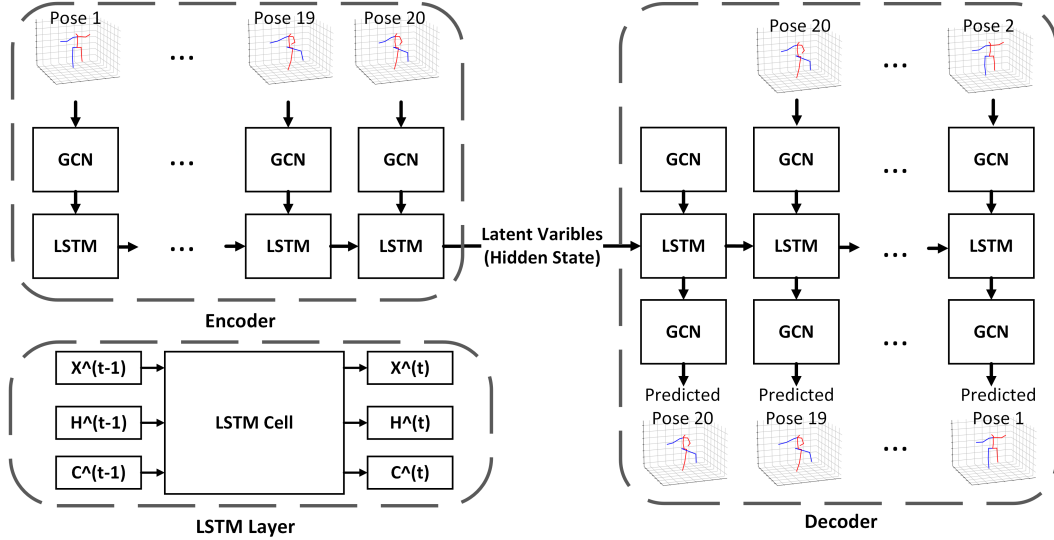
Pose 1

…

Pose 19

Pose 20

GCN

…

GCN

GCN

LSTM

…

LSTM

LSTM

Encoder

Latent Varibles (Hidden State)

Pose 20

…

Pose 2

GCN

GCN

…

GCN

LSTM

LSTM

…

LSTM

GCN

GCN

…

GCN

Predicted Pose 20

Predicted Pose 19

Predicted Pose 1

…

Decoder

X^(t-1)

H^(t-1)

C^(t-1)

LSTM Cell

X^(t)

H^(t)

C^(t)

LSTM Layer